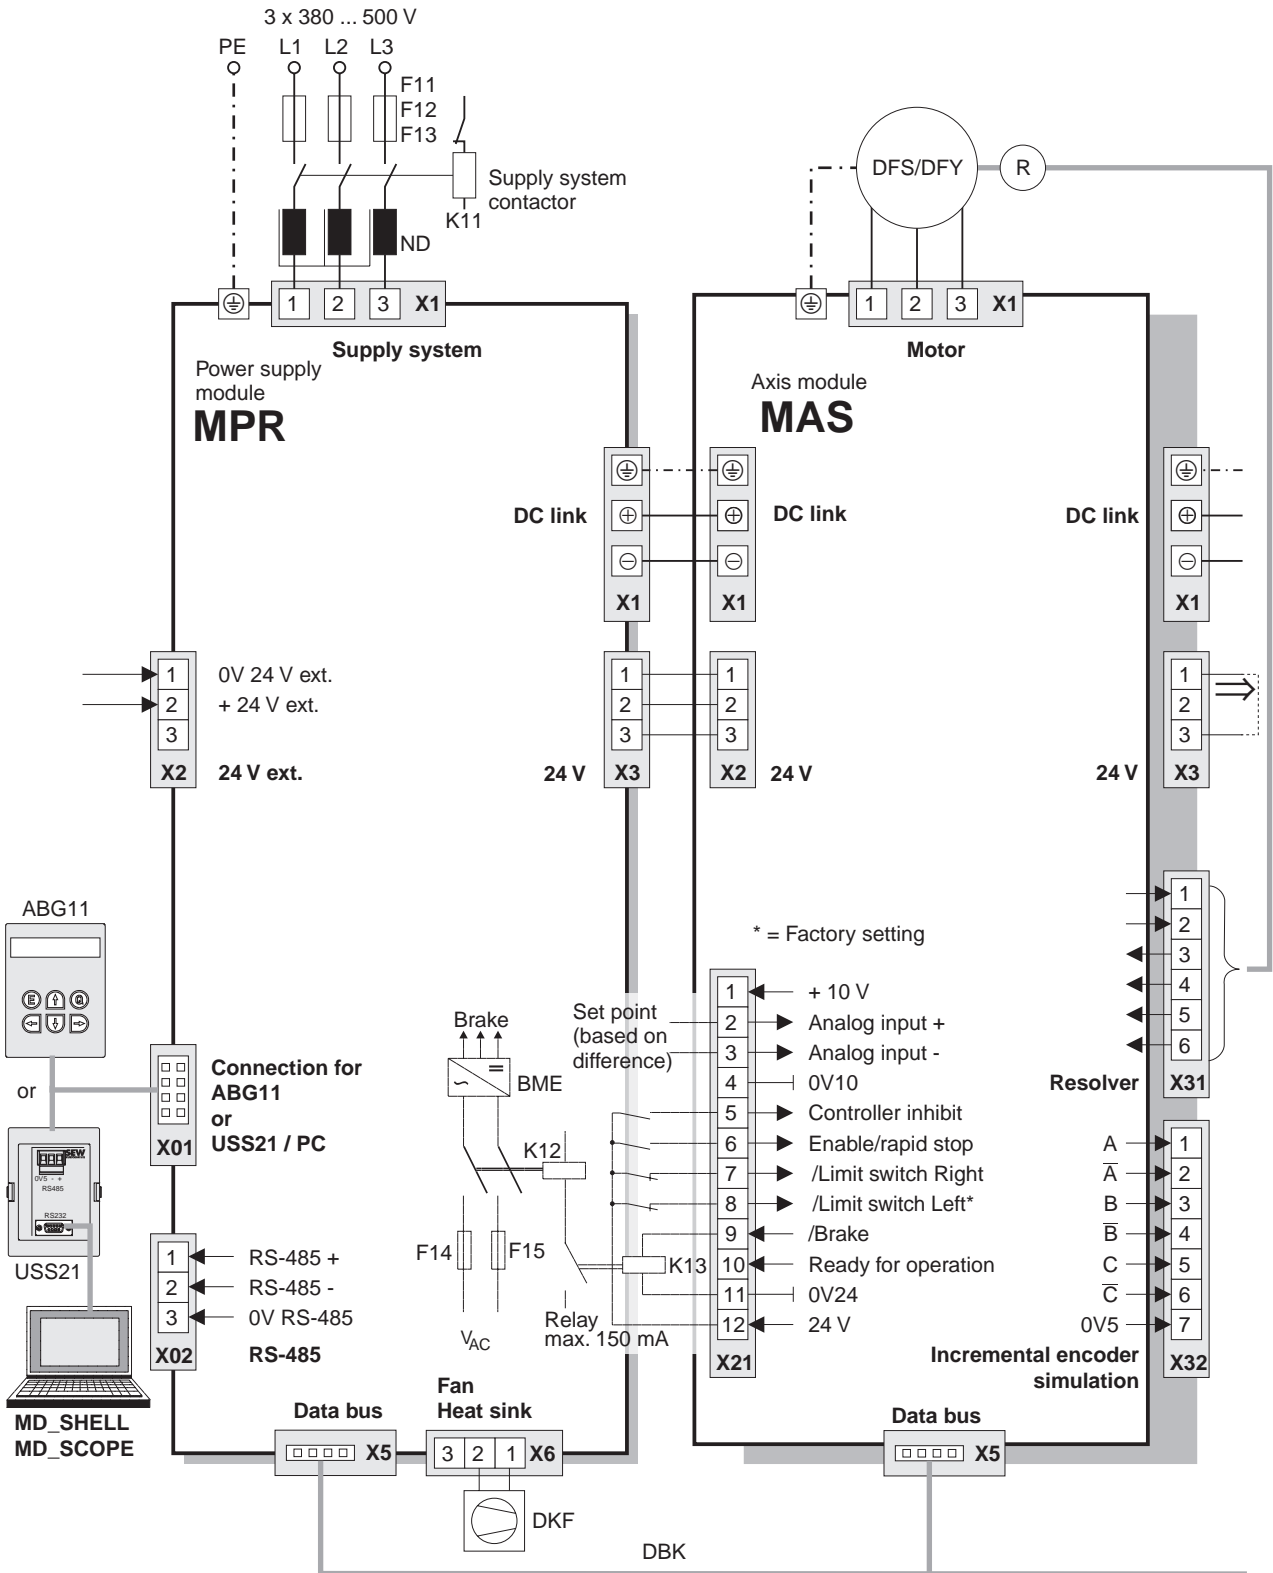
3 x 380 ... 500 V
PE L1 L2 L3
F11
F12
F13
Supply system contactor
K11
ND
1 2 3 X1
Supply system
Power supply module
MPR
DFS/DFY
R
1 2 3 X1
Motor
Axis module
MAS
DC link
X1
DC link
X1
DC link
X1
1
2
3
0V 24 V ext.
+ 24 V ext.
X2
24 V ext.
1
2
3
24 V
X3
1
2
3
X2
24 V
1
2
3
24 V
X3
ABG11
or
USS21
MD_SHELL
MD_SCOPE
X01
Connection for ABG11 or USS21 / PC
1
2
3
X02
RS-485 +
RS-485 -
0V RS-485
RS-485
* = Factory setting
Brake
BME
K12
F14
F15
$V_{AC}$
Set point (based on difference)
Relay max. 150 mA
K13
1 + 10 V
2 Analog input +
3 Analog input -
4 0V10
5 Controller inhibit
6 Enable/rapid stop
7 /Limit switch Right
8 /Limit switch Left*
9 /Brake
10 Ready for operation
11 0V24
12 24 V
X21
1
2
3
4
5
6
Resolver
X31
A 1
$\overline{A}$ 2
B 3
$\overline{B}$ 4
C 5
$\overline{C}$ 6
0V5 7
Incremental encoder simulation
X32
Data bus
X5
Fan Heat sink
3 2 1 X6
DKF
Data bus
X5
DBK